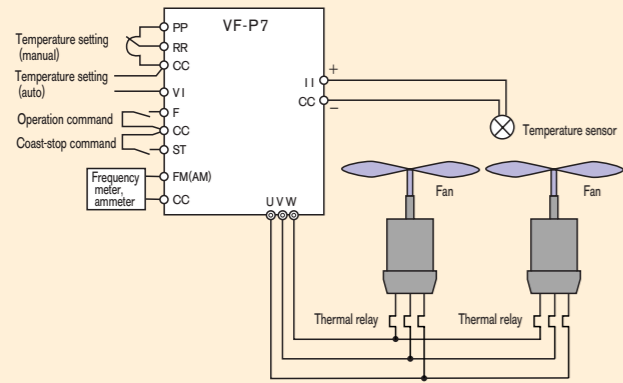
VF-P7

Temperature setting (manual)
PP
RR
CC
Temperature setting (auto)
VI
Operation command
F
CC
Coast-stop command
ST
Frequency meter, ammeter
FM(AM)
CC

II
CC
+
−
Temperature sensor

U V W

Fan
Fan

Thermal relay
Thermal relay